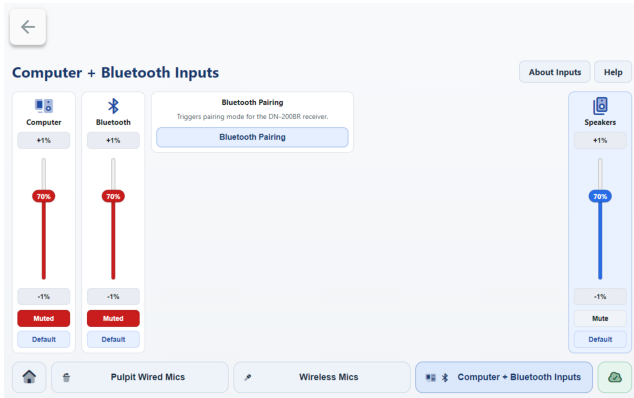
Computer + Bluetooth Inputs

About Inputs

Help

Computer
+1%
70%
-1%
Muted
Default

Bluetooth
+1%
70%
-1%
Muted
Default

Bluetooth Pairing
Triggers pairing mode for the DN-200BR receiver.
Bluetooth Pairing

Speakers
+1%
70%
-1%
Mute
Default

Pulpit Wired Mics

Wireless Mics

Computer + Bluetooth Inputs